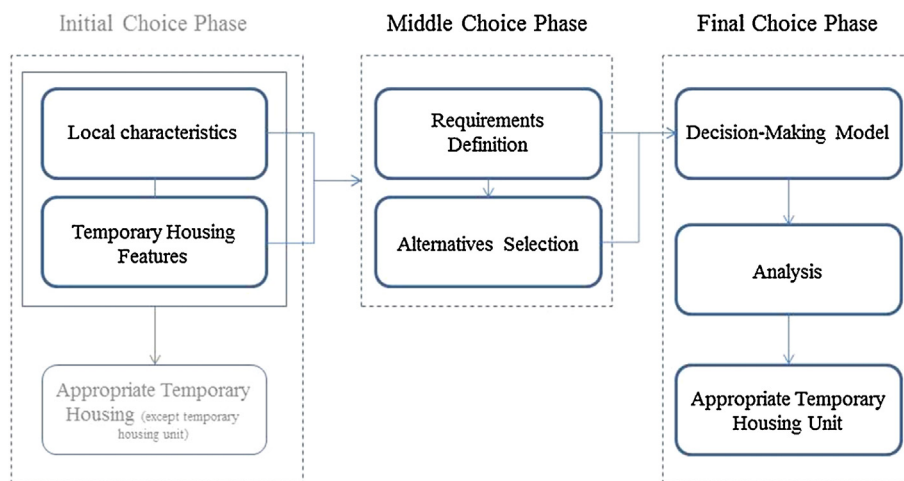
Initial Choice Phase

Local characteristics

Temporary Housing Features

Appropriate Temporary Housing (except temporary housing unit)

Middle Choice Phase

Requirements Definition

Alternatives Selection

Final Choice Phase

Decision-Making Model

Analysis

Appropriate Temporary Housing Unit